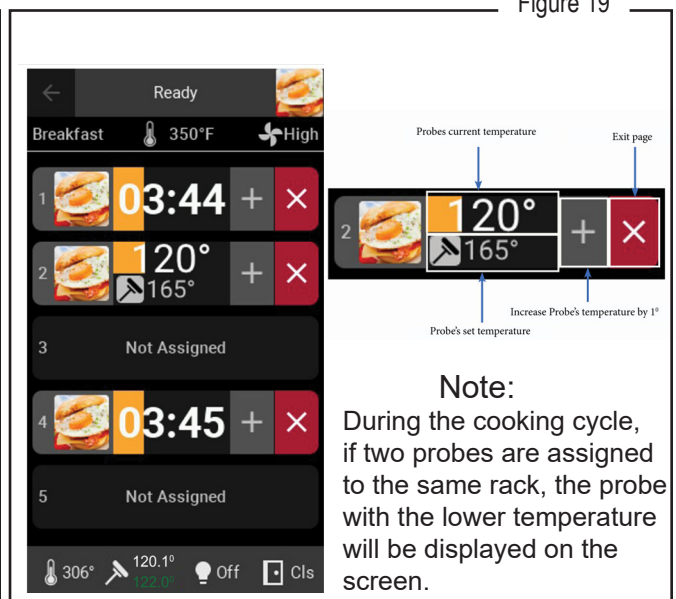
Figure 19

Ready

Breakfast 350°F High

1 03:44 + ×

2 120° + ×
165°

3 Not Assigned

4 03:45 + ×

5 Not Assigned

306° 120.1° 122.0° Off Cls

Probes current temperature

Exit page

2 120° + ×
165°

Increase Probe's temperature by 1°

Probe's set temperature

Note:
During the cooking cycle, if two probes are assigned to the same rack, the probe with the lower temperature will be displayed on the screen.